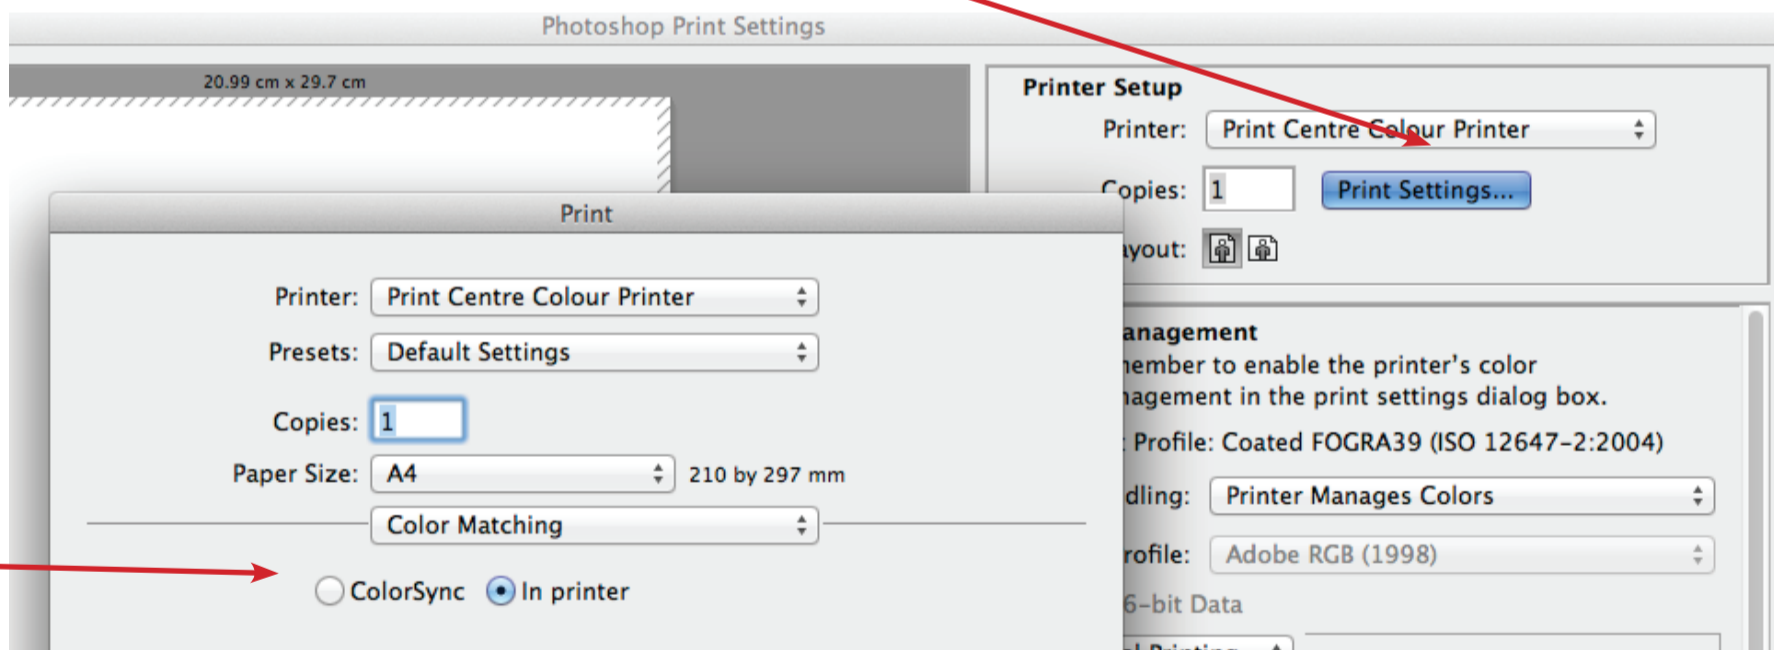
Photoshop Print Settings

20.99 cm x 29.7 cm

Printer Setup

Printer: Print Centre Colour Printer

Copies: 1 Print Settings...

ayout:

Print

Printer: Print Centre Colour Printer

Presets: Default Settings

Copies: 1

Paper Size: A4 210 by 297 mm

Color Matching

ColorSync In printer

anagement

member to enable the printer's color nagement in the print settings dialog box.

Profile: Coated FOGRA39 (ISO 12647-2:2004)

dling: Printer Manages Colors

rofile: Adobe RGB (1998)

6-bit Data

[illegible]